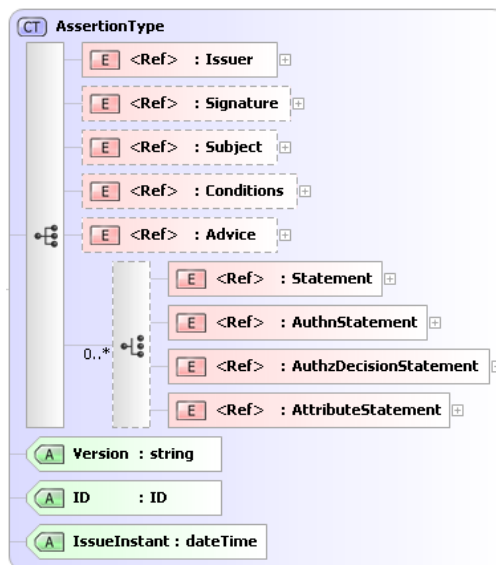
CT AssertionType

E <Ref> : Issuer

E <Ref> : Signature

E <Ref> : Subject

E <Ref> : Conditions

E <Ref> : Advice

0..*

E <Ref> : Statement

E <Ref> : AuthnStatement

E <Ref> : AuthzDecisionStatement

E <Ref> : AttributeStatement

A Version : string

A ID : ID

A IssueInstant : dateTime